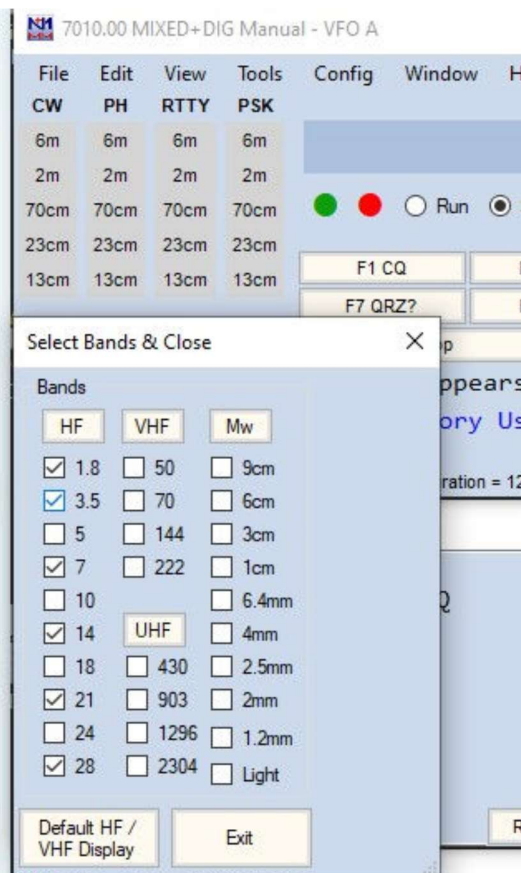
7010.00 MIXED+DIG Manual - VFO A

File Edit View Tools Config Window H

| CW | PH | RTTY | PSK |
|---|---|---|---|
| 6m | 6m | 6m | 6m |
| 2m | 2m | 2m | 2m |
| 70cm | 70cm | 70cm | 70cm |
| 23cm | 23cm | 23cm | 23cm |
| 13cm | 13cm | 13cm | 13cm |

Run

F1 CQ

F7 QRZ?

p

ppears

ory Us

ration = 12

Q

R

Select Bands & Close

Bands

HF VHF Mw

| HF | VHF | Mw |
|---|---|---|
| 1.8 | 50 | 9cm |
| 3.5 | 70 | 6cm |
| 5 | 144 | 3cm |
| 7 | 222 | 1cm |
| 10 | | 6.4mm |
| 14 | UHF | 4mm |
| 18 | 430 | 2.5mm |
| 21 | 903 | 2mm |
| 24 | 1296 | 1.2mm |
| 28 | 2304 | Light |

Default HF / VHF Display

Exit